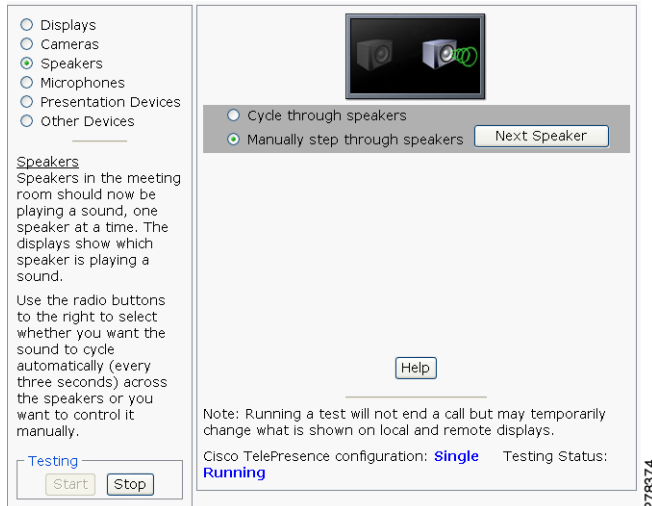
Displays
Cameras
Speakers
Microphones
Presentation Devices
Other Devices

Speakers
Speakers in the meeting room should now be playing a sound, one speaker at a time. The displays show which speaker is playing a sound.

Use the radio buttons to the right to select whether you want the sound to cycle automatically (every three seconds) across the speakers or you want to control it manually.

Testing
Start Stop

Cycle through speakers
Manually step through speakers Next Speaker

Help

Note: Running a test will not end a call but may temporarily change what is shown on local and remote displays.

Cisco TelePresence configuration: Single Testing Status: Running

278374